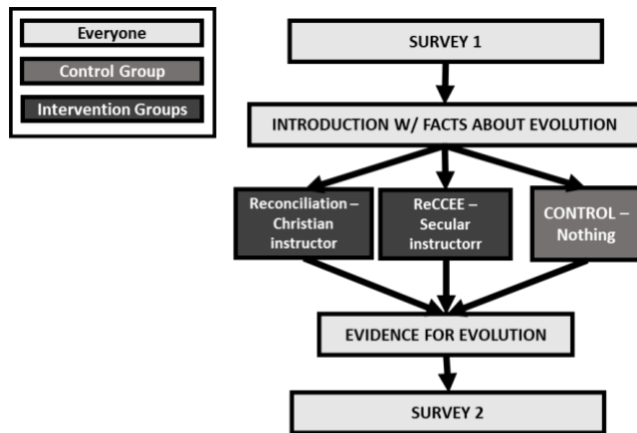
Everyone

Control Group

Intervention Groups

SURVEY 1

INTRODUCTION W/ FACTS ABOUT EVOLUTION

Reconciliation – Christian instructor

ReCCEE – Secular instructorr

CONTROL – Nothing

EVIDENCE FOR EVOLUTION

SURVEY 2